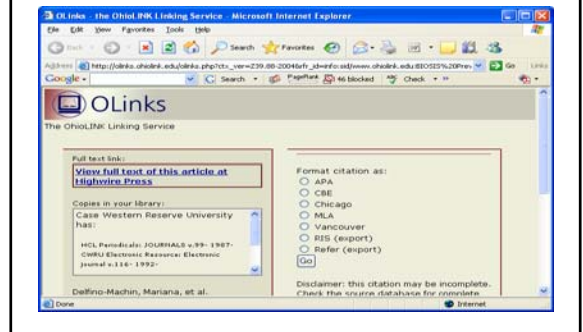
OLinks - the OhioLINK Linking Service - Microsoft Internet Explorer

File Edit View Favorites Tools Help

Back Search Favorites

Address http://olinks.ohiolink.edu/olinks.php?ctx_ver=Z39.88-2004&rfr_id=info:sid/www.ohiolink.edu:BIOSIS%20Prev Go Links

Google Search PageRank 46 blocked Check

OLinks

The OhioLINK Linking Service

Full text link:

View full text of this article at Highwire Press

Copies in your library:

Case Western Reserve University has:

HCL Periodicals: JOURNALS v.99- 1987-
CWRU Electronic Resource: Electronic Journal v.116- 1992-

Delfino-Machin, Mariana, et al.

Format citation as:

APA
CBE
Chicago
MLA
Vancouver
RIS (export)
Refer (export)

Go

Disclaimer: this citation may be incomplete. Check the source database for complete

Done

Internet